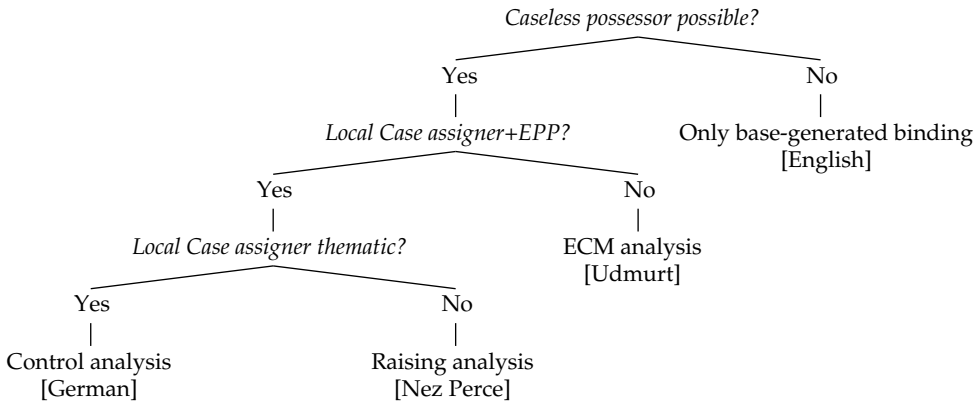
Caseless possessor possible?

Yes

No

Only base-generated binding
[English]

Local Case assigner+EPP?

Yes

No

ECM analysis
[Udmurt]

Local Case assigner thematic?

Yes

No

Control analysis
[German]

Raising analysis
[Nez Perce]